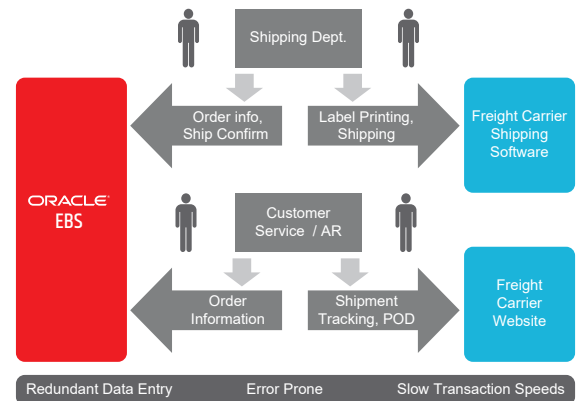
Shipping Dept.

Order info, Ship Confirm

Label Printing, Shipping

ORACLE EBS

Freight Carrier Shipping Software

Customer Service / AR

Order Information

Shipment Tracking, POD

Freight Carrier Website

Redundant Data Entry

Error Prone

Slow Transaction Speeds